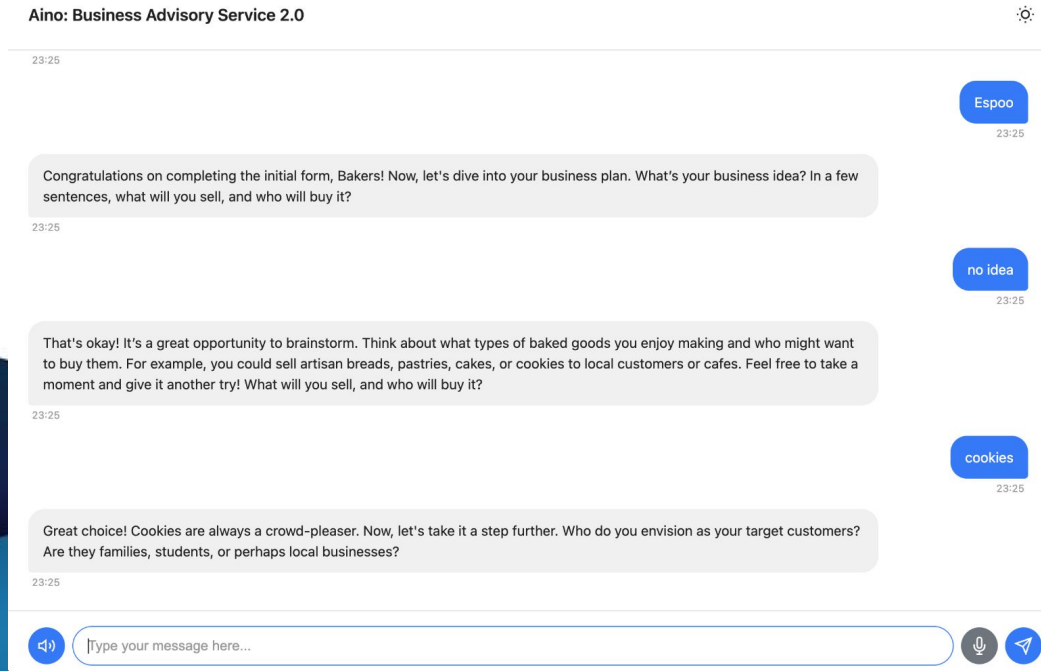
Aino: Business Advisory Service 2.0

23:25

Espoo
23:25

Congratulations on completing the initial form, Bakers! Now, let's dive into your business plan. What's your business idea? In a few sentences, what will you sell, and who will buy it?
23:25

no idea
23:25

That's okay! It's a great opportunity to brainstorm. Think about what types of baked goods you enjoy making and who might want to buy them. For example, you could sell artisan breads, pastries, cakes, or cookies to local customers or cafes. Feel free to take a moment and give it another try! What will you sell, and who will buy it?
23:25

cookies
23:25

Great choice! Cookies are always a crowd-pleaser. Now, let's take it a step further. Who do you envision as your target customers? Are they families, students, or perhaps local businesses?
23:25

Type your message here...